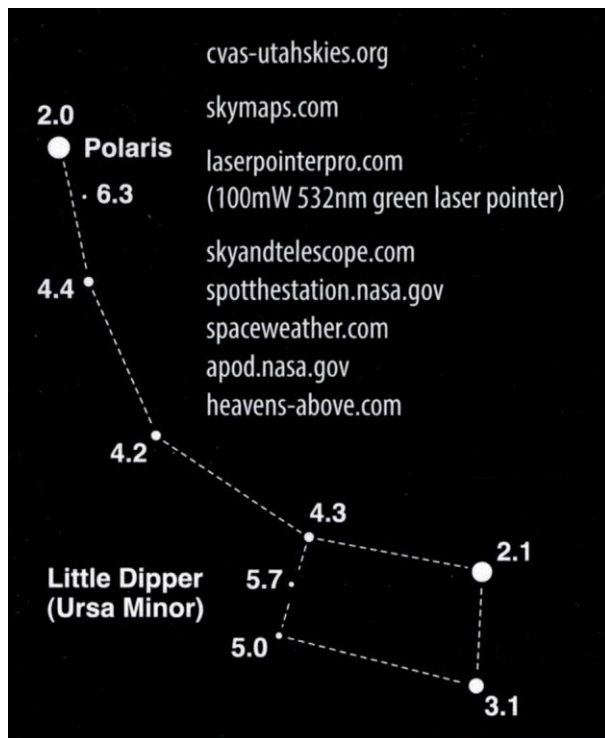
cvas-utahskies.org

skymaps.com

laserpointerpro.com
(100mW 532nm green laser pointer)

skyandtelescope.com
spotthestation.nasa.gov
spaceweather.com
apod.nasa.gov
heavens-above.com

2.0
Polaris
6.3
4.4
4.2
4.3
2.1
5.7
5.0
3.1

Little Dipper
(Ursa Minor)